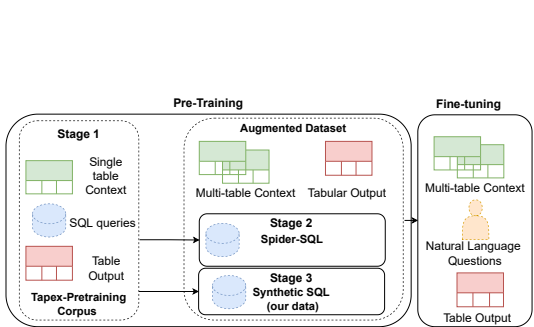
Pre-Training

Stage 1

Single table Context

SQL queries

Table Output

Tapex-Pretraining Corpus

Augmented Dataset

Multi-table Context

Tabular Output

Stage 2
Spider-SQL

Stage 3
Synthetic SQL
(our data)

Fine-tuning

Multi-table Context

Natural Language Questions

Table Output